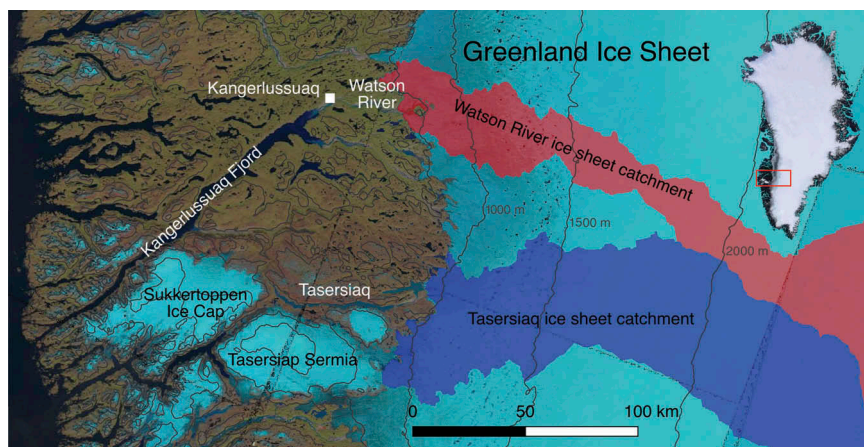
Greenland Ice Sheet

Kangerlussuaq

Watson River

Watson River ice sheet catchment

Kangerlussuaq Fjord

1000 m

1500 m

2000 m

Sukkertoppen Ice Cap

Tasersiaq

Tasersiaq ice sheet catchment

Tasersiap Sermia

0

50

100 km